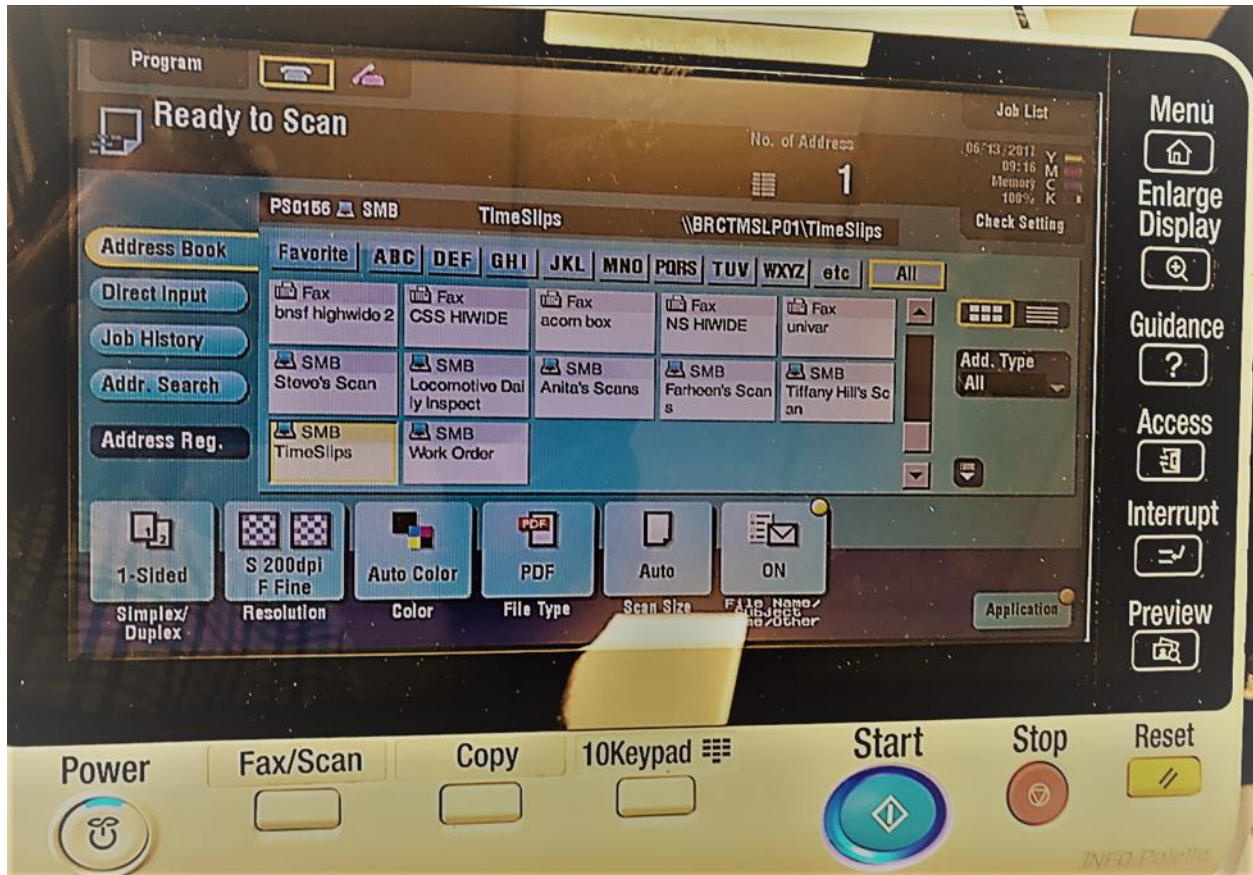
Program

Ready to Scan

Job List

No. of Address
1

06/13/2017 09:16
Memory 100%
Y M C K

Check Setting

PS0156 SMB TimeSlips \\BRCTMSLP01\TimeSlips

Address Book
Direct Input
Job History
Addr. Search
Address Reg.

Favorite ABC DEF GHI JKL MNO PQRS TUV WXYZ etc All

Fax bnsf highwido 2
Fax CSS HIWIDE
Fax acorn box
Fax NS HIWIDE
Fax univar
SMB Steve's Scan
SMB Locomotive Daily Inspect
SMB Anita's Scans
SMB Farhoen's Scans
SMB Tiffany Hill's Scan
SMB TimeSlips
SMB Work Order

Add. Type
All

1-Sided
Simplex/ Duplex

S 200dpi F Fine
Resolution

Auto Color
Color

PDF
PDF
File Type

Auto
Scan Size

ON
File Name/ Subject/ Other

Application

Menu
Enlarge Display
Guidance
?
Access
Interrupt
Preview

Power
Fax/Scan
Copy
10Keypad
Start
Stop
Reset

INFO-Palette